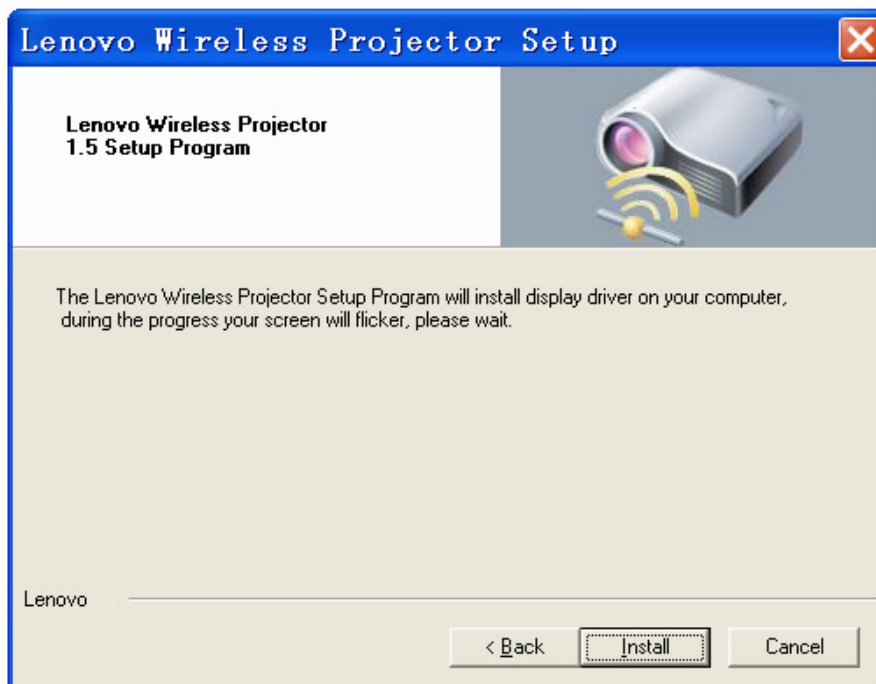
Lenovo Wireless Projector Setup

Lenovo Wireless Projector
1.5 Setup Program

The Lenovo Wireless Projector Setup Program will install display driver on your computer, during the progress your screen will flicker, please wait.

Lenovo

< Back

Install

Cancel